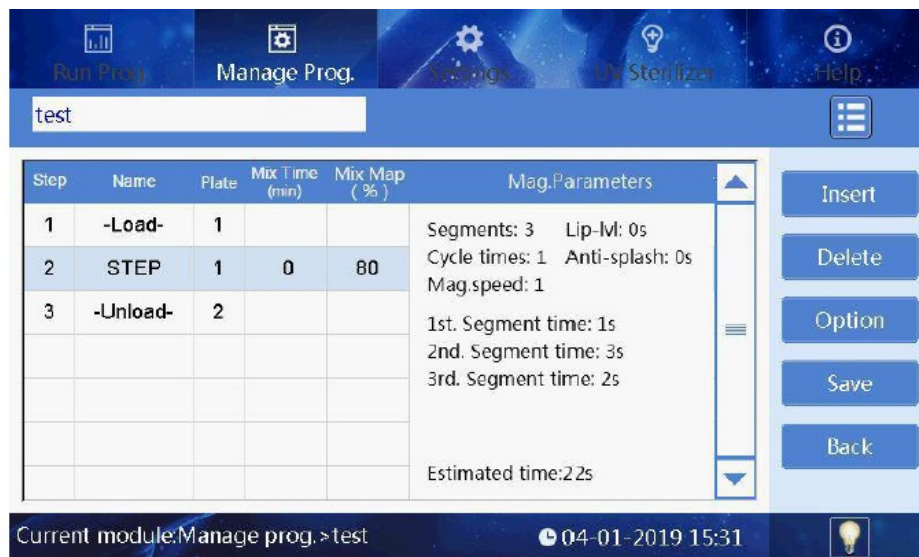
Run Prog. Manage Prog. Settings UV Sterilizer Help

test

| Step | Name | Plate | Mix Time (min) | Mix Map ( % ) |
|---|---|---|---|---|
| 1 | -Load- | 1 | | |
| 2 | STEP | 1 | 0 | 80 |
| 3 | -Unload- | 2 | | |

Mag.Parameters

Segments: 3 Lip-lvl: 0s
Cycle times: 1 Anti-splash: 0s
Mag.speed: 1

1st. Segment time: 1s
2nd. Segment time: 3s
3rd. Segment time: 2s

Estimated time:22s

Insert
Delete
Option
Save
Back

Current module:Manage prog.>test

04-01-2019 15:31